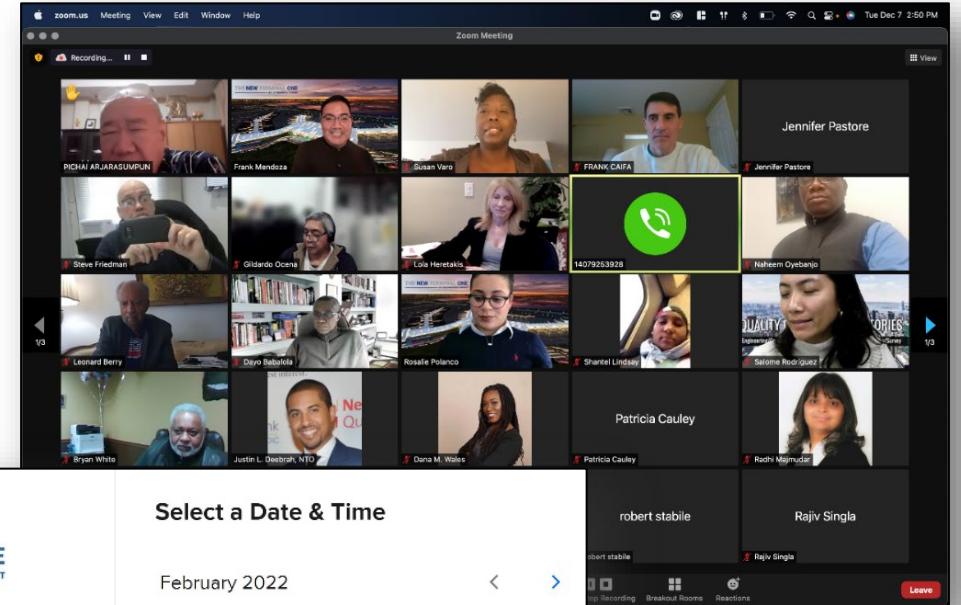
zoom.us Meeting View Edit Window Help

Tue Dec 7 2:50 PM

Zoom Meeting

Recording...

View

PICHAI ARJARASUMPUN

THE NEW TERMINAL ONE

Frank Mendoza

Susan Varo

FRANK CAIFA

Jennifer Pastore

Jennifer Pastore

Steve Friedman

Gildardo Ocena

Lola Heretakis

14079253928

Naheem Oyebanjo

1/3

Leonard Berry

Dayo Babalola

THE NEW TERMINAL ONE

Rosalie Polanco

Shantel Lindsay

QUALITY STORIES

Salome Rodriguez

1/3

Bryan White

Justin L. Deebrah, NTO

Dana M. Wales

Patricia Cauley

Patricia Cauley

Radhi Majmudar

robert stabile

robert stabile

Rajiv Singla

Rajiv Singla

Stop Recording

Breakout Rooms

Reactions

Leave

Select a Date & Time

February 2022